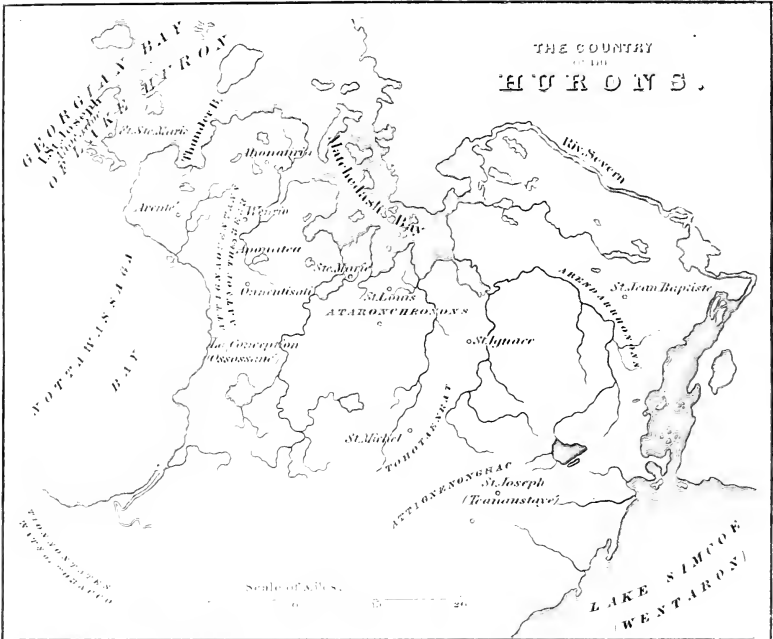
THE COUNTRY
OF THE
HURONS.

GEORGIAN BAY
OF LAKE HURON

I. St. Joseph

Pt. Ste. Marie

Thunder B.

Ihonatiria

Matchedash Bay

Riv. Severn

Arente

Wenrio

Angoutenc

Ste. Marie

Ossossané

St. Louis

ATARONCHRONONS

AHRENDARRHONONS

St. Jean Baptiste

St. Ignace

NOTTAWASSAGA BAY

La Conception
(Ossossané)

St. Michel

TOHONTAENRAT

ATTIGNENONGNAC

St. Joseph
(Teanaustaye)

TIONONTATES
NATION OF TOBACCO

Scale of Miles
0 10 20

LAKE SIMCOE
(WENTARON)